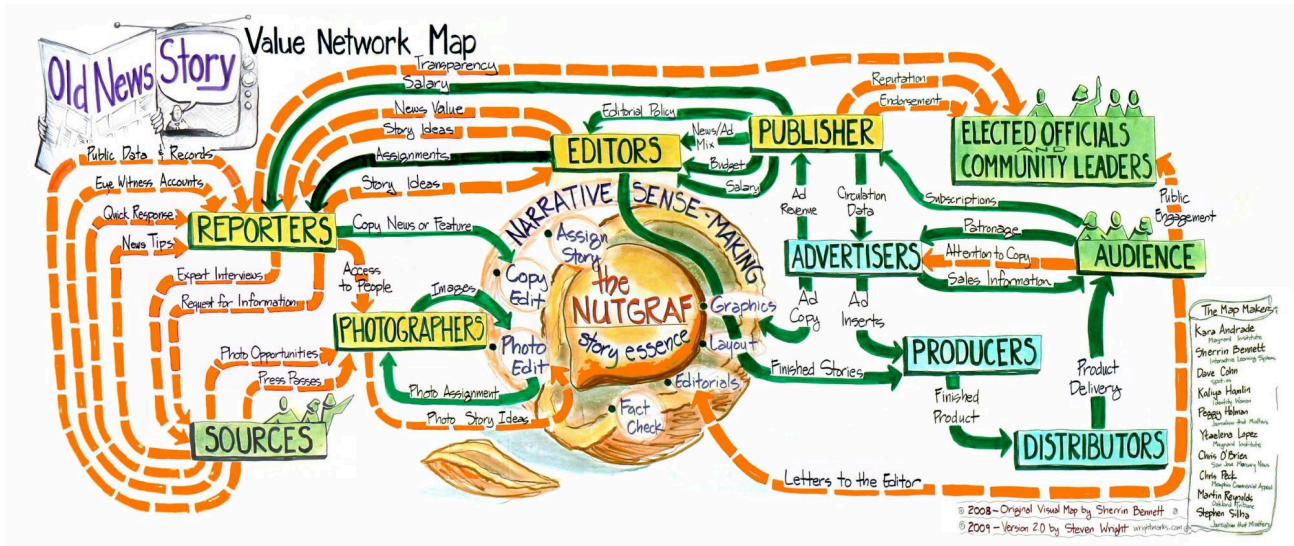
Old News Story

Value Network Map

Transparency
Salary
News Value
Story Ideas
Assignments
Story Ideas
Public Data & Records
Eye Witness Accounts
Quick Response
News Tips
REPORTERS
Copy News or Feature
Expert Interviews
Request for Information
Access to People
Images
PHOTOGRAPHERS
Photo Opportunities
Press Passes
Photo Assignment
Photo Story Ideas
SOURCES

EDITORS
Editorial Policy
News/Ad Mix
Budget
Salary
PUBLISHER
Reputation
Endorsement
ELECTED OFFICIALS AND COMMUNITY LEADERS

NARRATIVE SENSE-MAKING
Assign Story
Copy Edit
Photo Edit
the NUTGRAF story essence
Graphics
Layout
Editorials
Fact Check

Ad Revenue
Circulation Data
Subscriptions
Public Engagement
Patronage
Attention to Copy
Sales Information
ADVERTISERS
AUDIENCE
Ad Copy
Ad Inserts
PRODUCERS
Finished Stories
Finished Product
Product Delivery
DISTRIBUTORS
Letters to the Editor

The Map Makers:
Kara Andrade
Sherrin Bennett
Dave Cohn
Kaliya Hamlin
Peggy Holman
Ybaelena Lopez
Chris O'Brien
Chris Peck
Martin Reynolds
Stephen Silha

© 2008 ~ Original Visual Map by Sherrin Bennett
© 2009 ~ Version 2.0 by Steven Wright